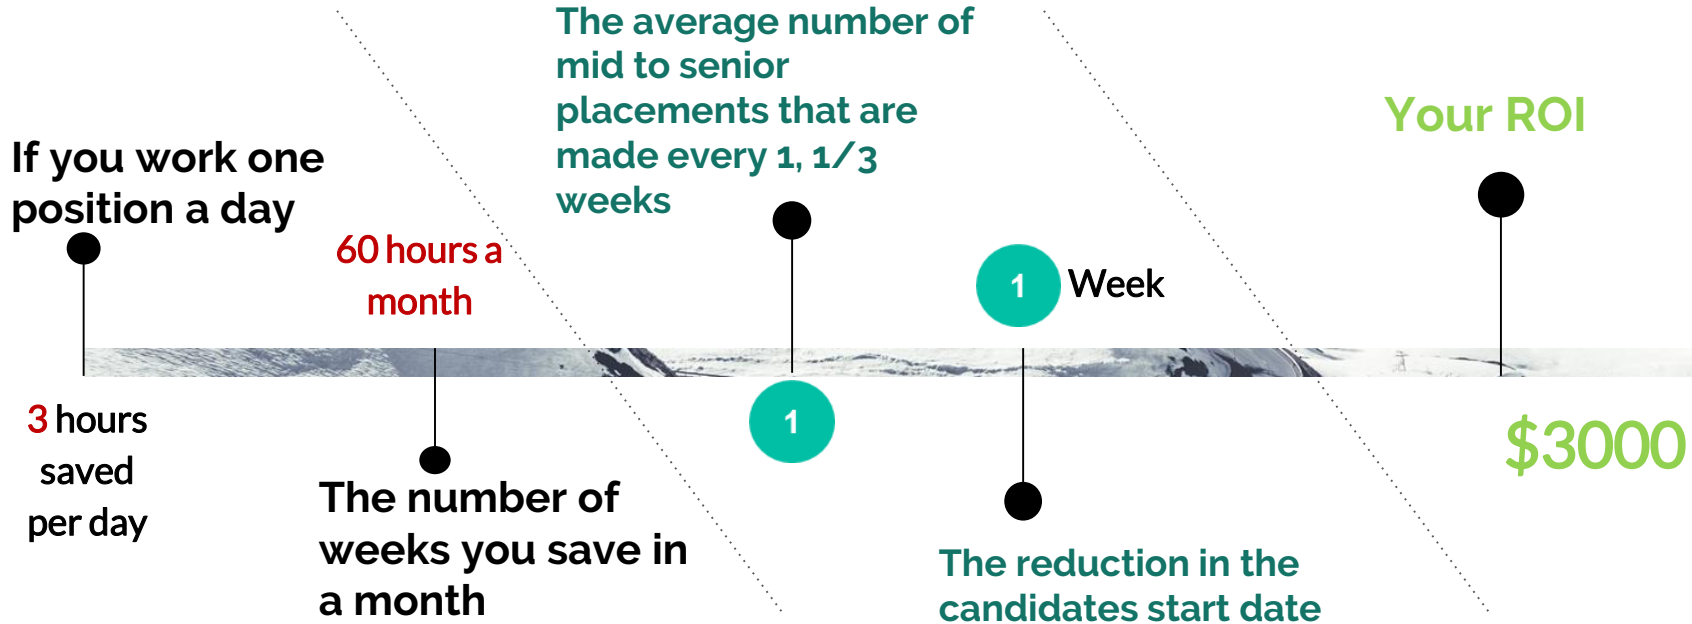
If you work one position a day

3 hours saved per day

60 hours a month

The number of weeks you save in a month

The average number of mid to senior placements that are made every 1, 1/3 weeks

1

1 Week

The reduction in the candidates start date

Your ROI

$3000